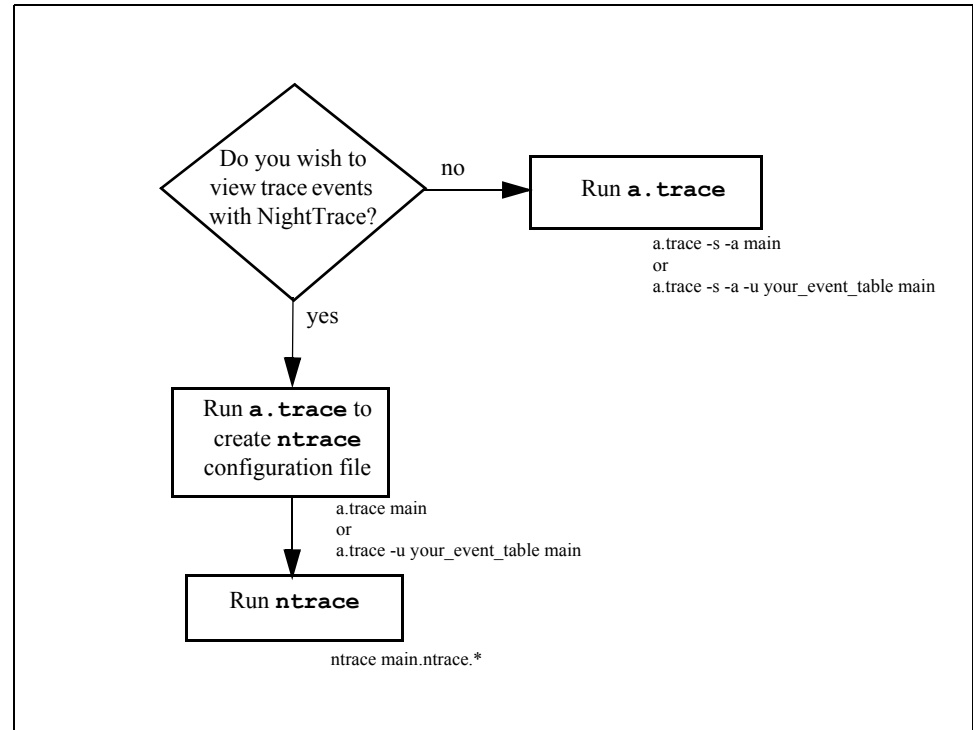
Do you wish to view trace events with NightTrace?

no

Run **a.trace**

a.trace -s -a main
or
a.trace -s -a -u your_event_table main

yes

Run **a.trace** to create **ntrace** configuration file

a.trace main
or
a.trace -u your_event_table main

Run **ntrace**

ntrace main.ntrace.*